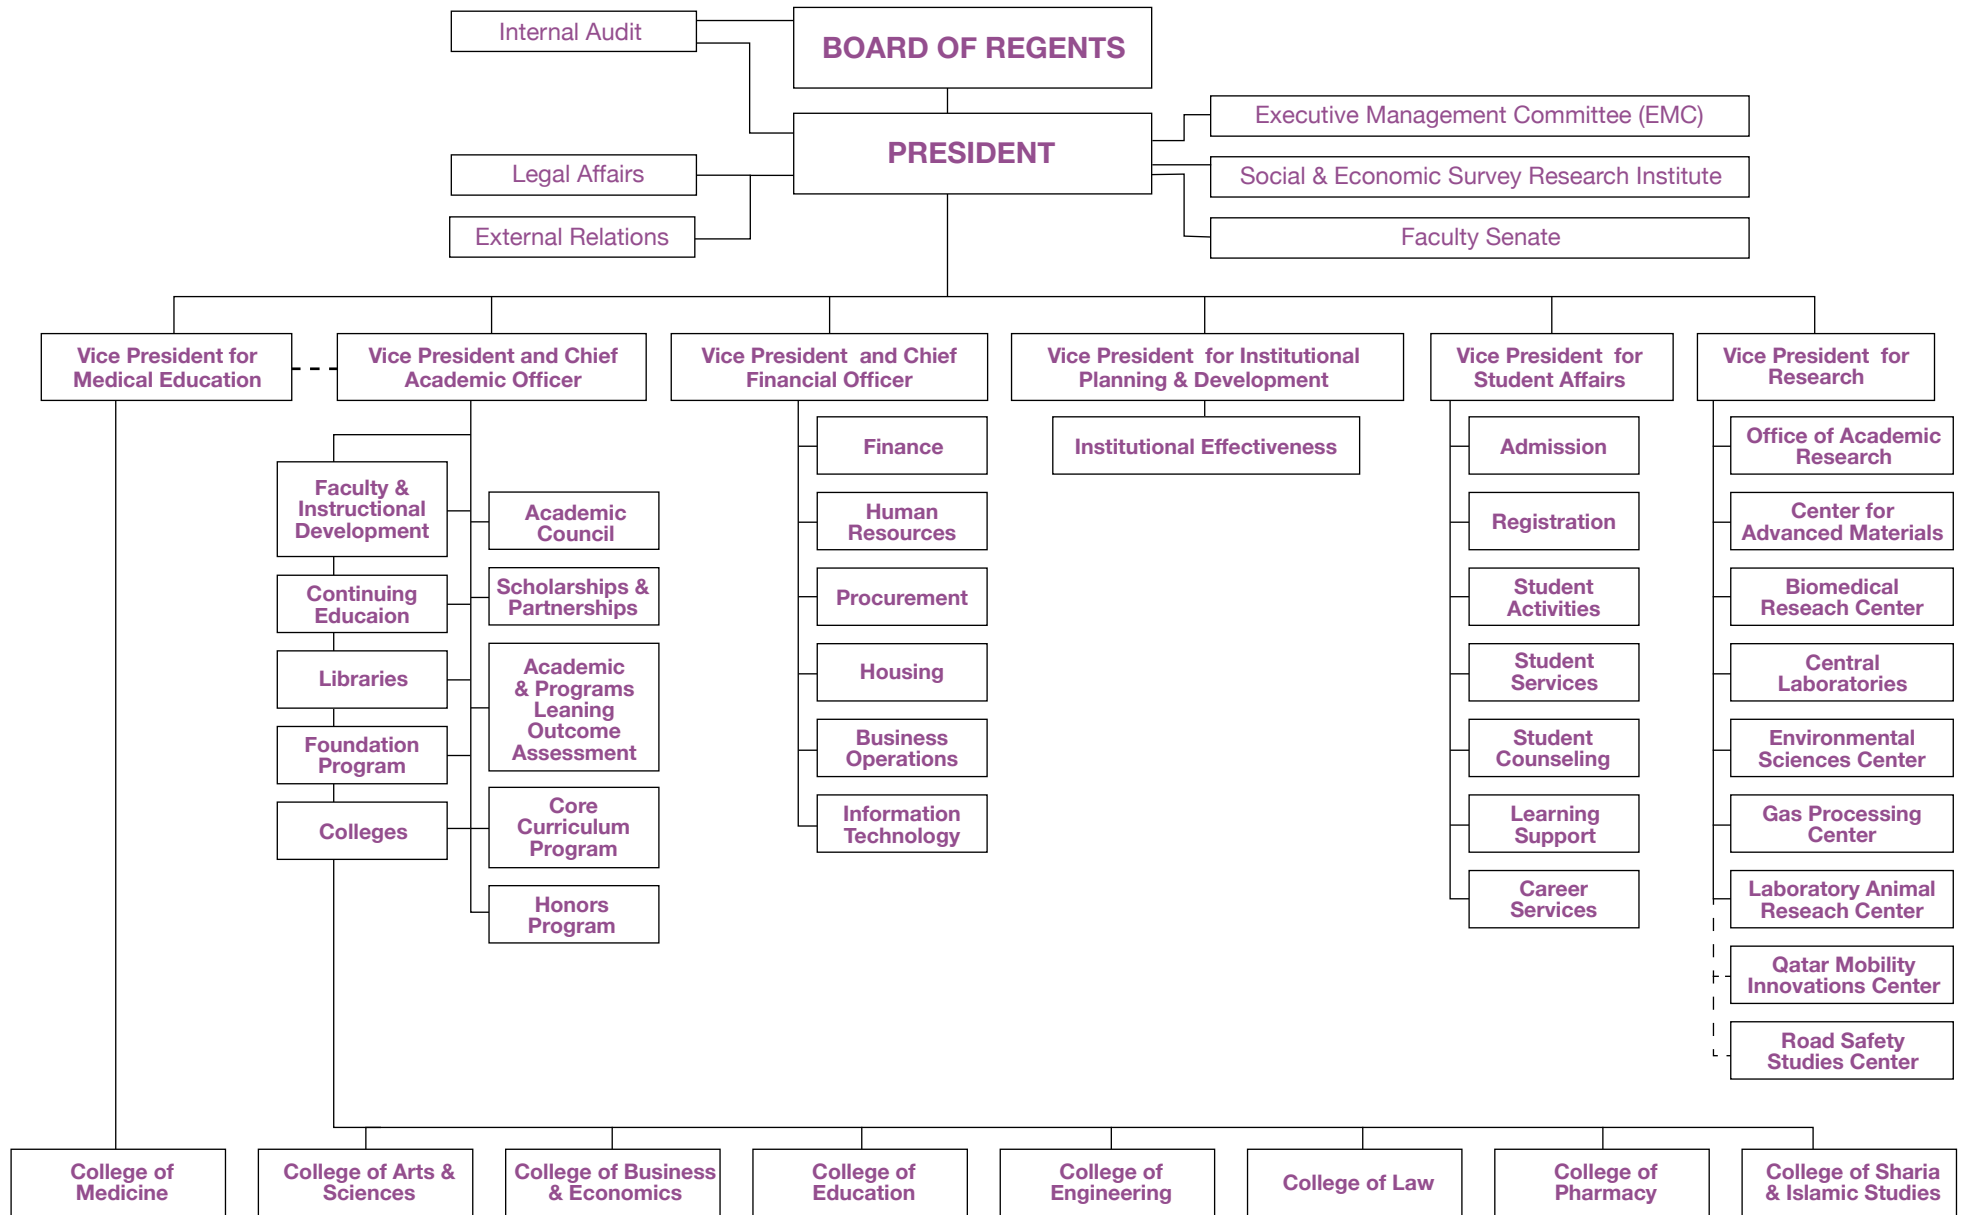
Internal Audit

BOARD OF REGENTS

PRESIDENT

Legal Affairs

External Relations

Executive Management Committee (EMC)

Social & Economic Survey Research Institute

Faculty Senate

Vice President for Medical Education

Vice President and Chief Academic Officer

Vice President and Chief Financial Officer

Vice President for Institutional Planning & Development

Vice President for Student Affairs

Vice President for Research

Faculty & Instructional Development

Continuing Educaion

Libraries

Foundation Program

Colleges

Academic Council

Scholarships & Partnerships

Academic & Programs Leaning Outcome Assessment

Core Curriculum Program

Honors Program

Finance

Human Resources

Procurement

Housing

Business Operations

Information Technology

Institutional Effectiveness

Admission

Registration

Student Activities

Student Services

Student Counseling

Learning Support

Career Services

Office of Academic Research

Center for Advanced Materials

Biomedical Reseach Center

Central Laboratories

Environmental Sciences Center

Gas Processing Center

Laboratory Animal Reseach Center

Qatar Mobility Innovations Center

Road Safety Studies Center

College of Medicine

College of Arts & Sciences

College of Business & Economics

College of Education

College of Engineering

College of Law

College of Pharmacy

College of Sharia & Islamic Studies